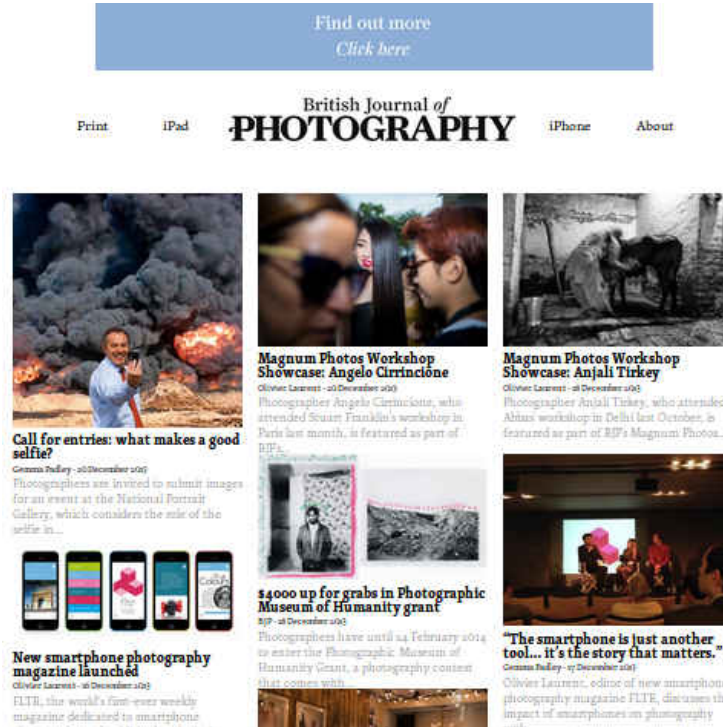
Find out more
Click here

Print iPad British Journal of PHOTOGRAPHY iPhone About

Call for entries: what makes a good selfie?
Gemma Padley - 20 December 2013
Photographers are invited to submit images for an event at the National Portrait Gallery, which considers the role of the selfie in...

New smartphone photography magazine launched
Olivier Laurent - 18 December 2013
FLTR, the world's first-ever weekly magazine dedicated to smartphone

Magnum Photos Workshop Showcase: Angelo Cirrincione
Olivier Laurent - 20 December 2013
Photographer Angelo Cirrincione, who attended Stuart Franklin's workshop in Paris last month, is featured as part of BJP's...

$4000 up for grabs in Photographic Museum of Humanity grant
BJP - 18 December 2013
Photographers have until 24 February 2014 to enter the Photographic Museum of Humanity Grant, a photography contest that comes with...

Magnum Photos Workshop Showcase: Anjali Tirkey
Olivier Laurent - 18 December 2013
Photographer Anjali Tirkey, who attended Abbas' workshop in Delhi last October, is featured as part of BJP's Magnum Photos...

"The smartphone is just another tool... it's the story that matters."
Gemma Padley - 17 December 2013
Olivier Laurent, editor of new smartphone photography magazine FLTR, discusses the impact of smartphones on photography